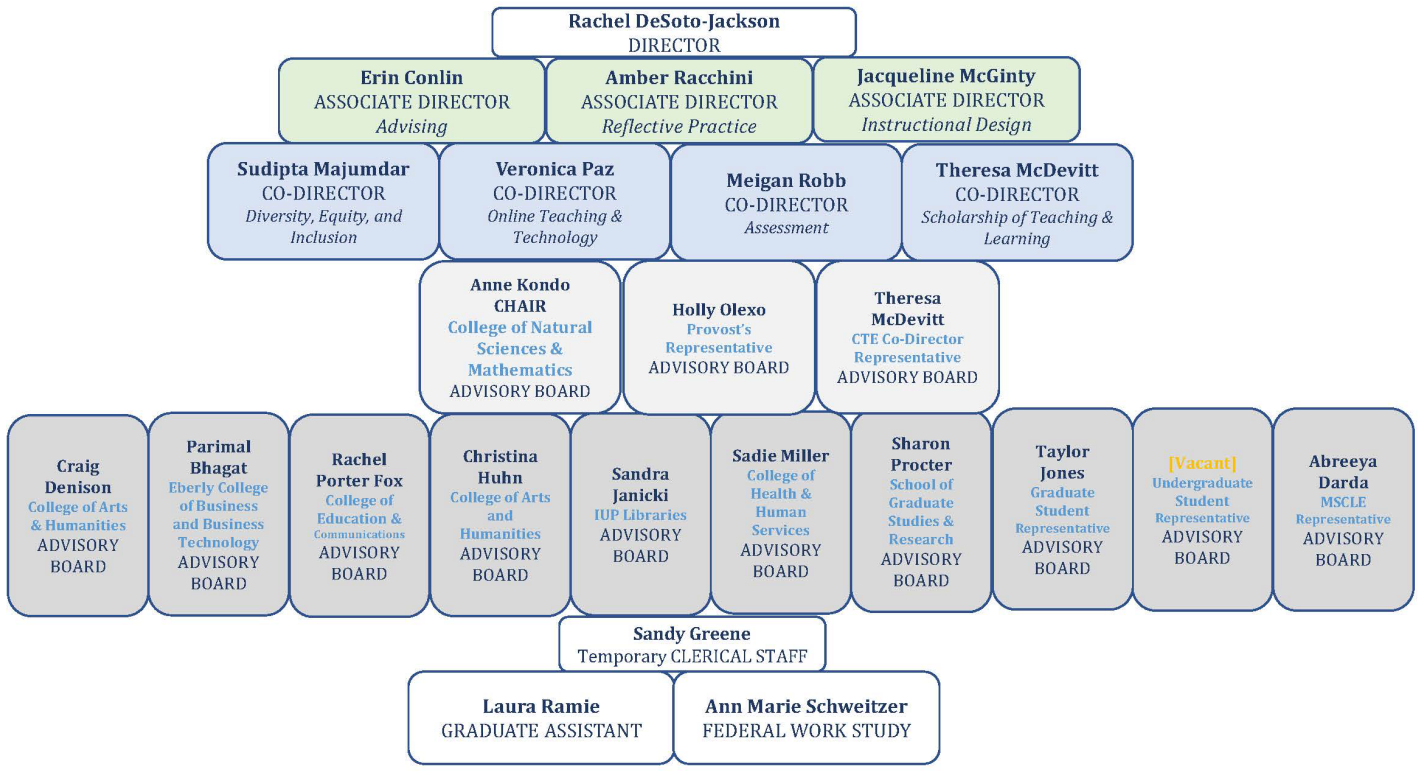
Rachel DeSoto-Jackson
DIRECTOR

Erin Conlin
ASSOCIATE DIRECTOR
Advising

Amber Racchini
ASSOCIATE DIRECTOR
Reflective Practice

Jacqueline McGinty
ASSOCIATE DIRECTOR
Instructional Design

Sudipta Majumdar
CO-DIRECTOR
Diversity, Equity, and Inclusion

Veronica Paz
CO-DIRECTOR
Online Teaching & Technology

Meigan Robb
CO-DIRECTOR
Assessment

Theresa McDevitt
CO-DIRECTOR
Scholarship of Teaching & Learning

Anne Kondo
CHAIR
College of Natural Sciences & Mathematics
ADVISORY BOARD

Holly Olexo
Provost's Representative
ADVISORY BOARD

Theresa McDevitt
CTE Co-Director Representative
ADVISORY BOARD

Craig Denison
College of Arts & Humanities
ADVISORY BOARD

Parimal Bhagat
Eberly College of Business and Business Technology
ADVISORY BOARD

Rachel Porter Fox
College of Education & Communications
ADVISORY BOARD

Christina Huhn
College of Arts and Humanities
ADVISORY BOARD

Sandra Janicki
IUP Libraries
ADVISORY BOARD

Sadie Miller
College of Health & Human Services
ADVISORY BOARD

Sharon Procter
School of Graduate Studies & Research
ADVISORY BOARD

Taylor Jones
Graduate Student Representative
ADVISORY BOARD

[Vacant]
Undergraduate Student Representative
ADVISORY BOARD

Abreeya Darda
MSCLE Representative
ADVISORY BOARD

Sandy Greene
Temporary CLERICAL STAFF

Laura Ramie
GRADUATE ASSISTANT

Ann Marie Schweitzer
FEDERAL WORK STUDY